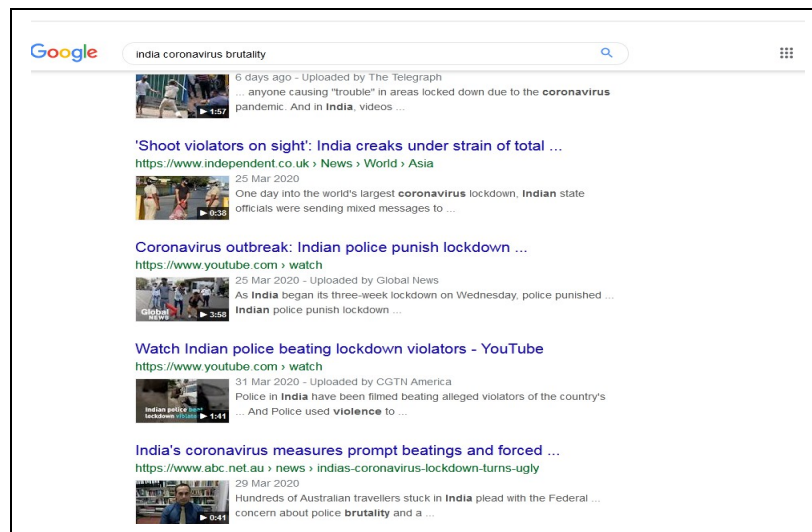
Google

india coronavirus brutality

1:57
6 days ago - Uploaded by The Telegraph
... anyone causing "trouble" in areas locked down due to the coronavirus pandemic. And in India, videos ...

'Shoot violators on sight': India creaks under strain of total ...
https://www.independent.co.uk › News › World › Asia
0:38
25 Mar 2020
One day into the world's largest coronavirus lockdown, Indian state officials were sending mixed messages to ...

Coronavirus outbreak: Indian police punish lockdown ...
https://www.youtube.com › watch
Global NEWS 3:58
25 Mar 2020 - Uploaded by Global News
As India began its three-week lockdown on Wednesday, police punished ... Indian police punish lockdown ...

Watch Indian police beating lockdown violators - YouTube
https://www.youtube.com › watch
Indian police beat lockdown violato 1:41
31 Mar 2020 - Uploaded by CGTN America
Police in India have been filmed beating alleged violators of the country's ... And Police used violence to ...

India's coronavirus measures prompt beatings and forced ...
https://www.abc.net.au › news › indias-coronavirus-lockdown-turns-ugly
0:41
29 Mar 2020
Hundreds of Australian travellers stuck in India plead with the Federal ... concern about police brutality and a ...